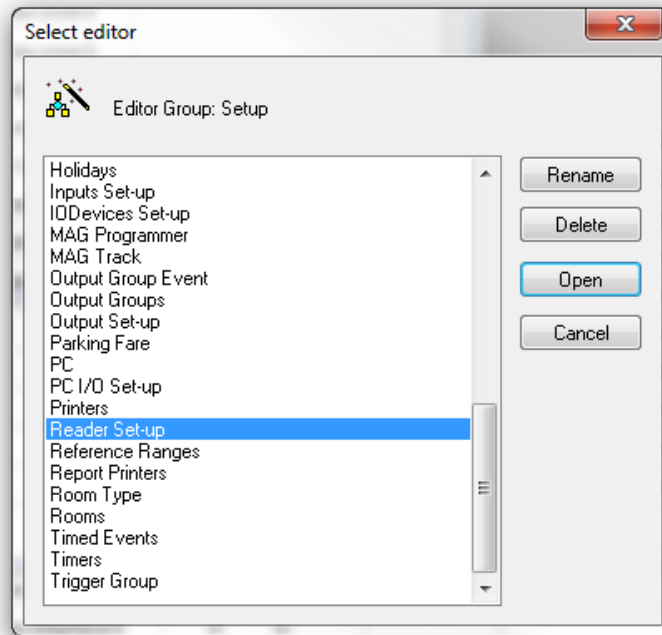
Select editor

Editor Group: Setup

Holidays
Inputs Set-up
IODevices Set-up
MAG Programmer
MAG Track
Output Group Event
Output Groups
Output Set-up
Parking Fare
PC
PC I/O Set-up
Printers
Reader Set-up
Reference Ranges
Report Printers
Room Type
Rooms
Timed Events
Timers
Trigger Group

Rename
Delete
Open
Cancel